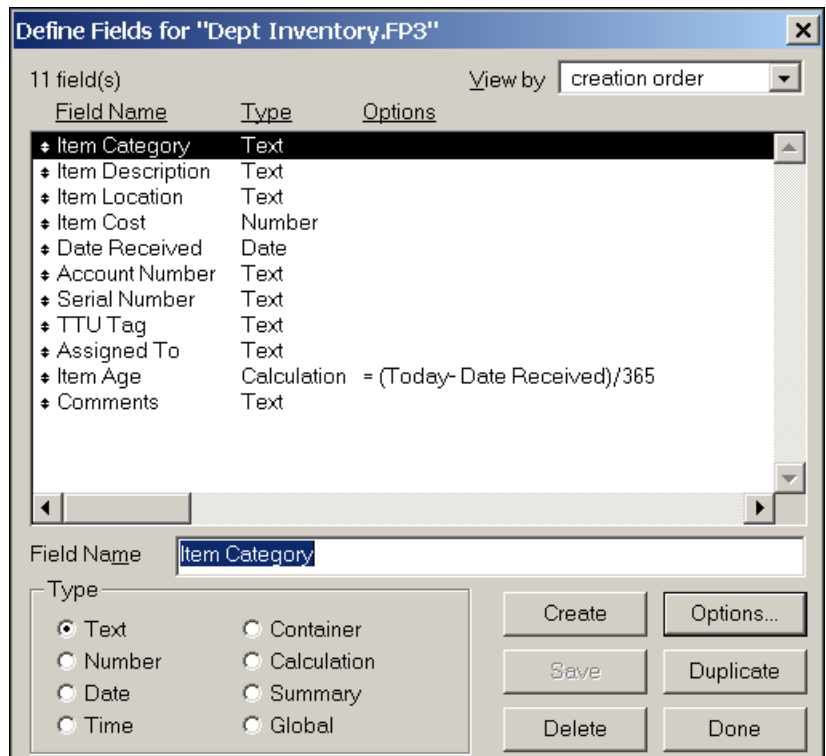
Define Fields for "Dept Inventory.FP3"

11 field(s)

View by creation order

| Field Name | Type | Options |
|---|---|---|
| Item Category | Text | |
| Item Description | Text | |
| Item Location | Text | |
| Item Cost | Number | |
| Date Received | Date | |
| Account Number | Text | |
| Serial Number | Text | |
| TTU Tag | Text | |
| Assigned To | Text | |
| Item Age | Calculation | = (Today- Date Received)/365 |
| Comments | Text | |

Field Name Item Category

Type
Text
Number
Date
Time
Container
Calculation
Summary
Global

Create
Options...
Save
Duplicate
Delete
Done